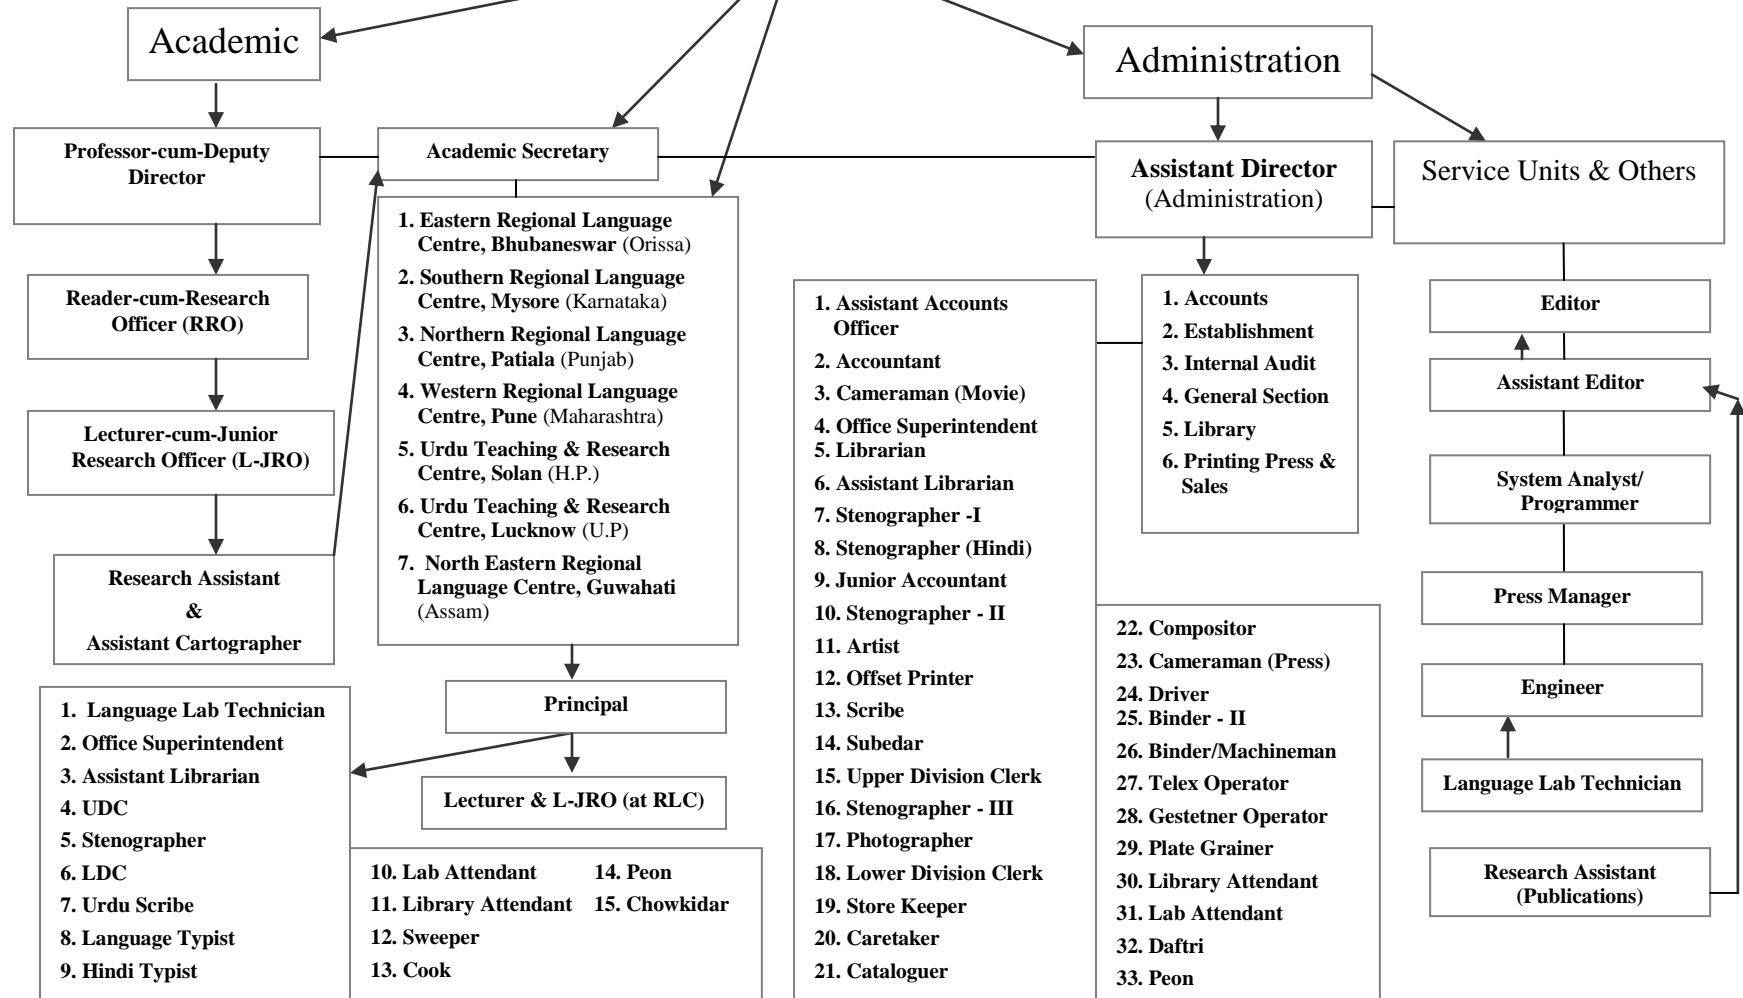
Academic

Administration

Professor-cum-Deputy Director

Academic Secretary

Assistant Director (Administration)

Service Units & Others

Reader-cum-Research Officer (RRO)

Lecturer-cum-Junior Research Officer (L-JRO)

Research Assistant & Assistant Cartographer

1. Eastern Regional Language Centre, Bhubaneswar (Orissa)
2. Southern Regional Language Centre, Mysore (Karnataka)
3. Northern Regional Language Centre, Patiala (Punjab)
4. Western Regional Language Centre, Pune (Maharashtra)
5. Urdu Teaching & Research Centre, Solan (H.P.)
6. Urdu Teaching & Research Centre, Lucknow (U.P)
7. North Eastern Regional Language Centre, Guwahati (Assam)

Principal

Lecturer & L-JRO (at RLC)

1. Language Lab Technician
2. Office Superintendent
3. Assistant Librarian
4. UDC
5. Stenographer
6. LDC
7. Urdu Scribe
8. Language Typist
9. Hindi Typist

10. Lab Attendant
11. Library Attendant
12. Sweeper
13. Cook
14. Peon
15. Chowkidar

1. Assistant Accounts Officer
2. Accountant
3. Cameraman (Movie)
4. Office Superintendent
5. Librarian
6. Assistant Librarian
7. Stenographer -I
8. Stenographer (Hindi)
9. Junior Accountant
10. Stenographer - II
11. Artist
12. Offset Printer
13. Scribe
14. Subedar
15. Upper Division Clerk
16. Stenographer - III
17. Photographer
18. Lower Division Clerk
19. Store Keeper
20. Caretaker
21. Cataloguer

1. Accounts
2. Establishment
3. Internal Audit
4. General Section
5. Library
6. Printing Press & Sales

22. Compositor
23. Cameraman (Press)
24. Driver
25. Binder - II
26. Binder/Machineman
27. Telex Operator
28. Gestetner Operator
29. Plate Grainer
30. Library Attendant
31. Lab Attendant
32. Daftri
33. Peon

Editor

Assistant Editor

System Analyst/ Programmer

Press Manager

Engineer

Language Lab Technician

Research Assistant (Publications)